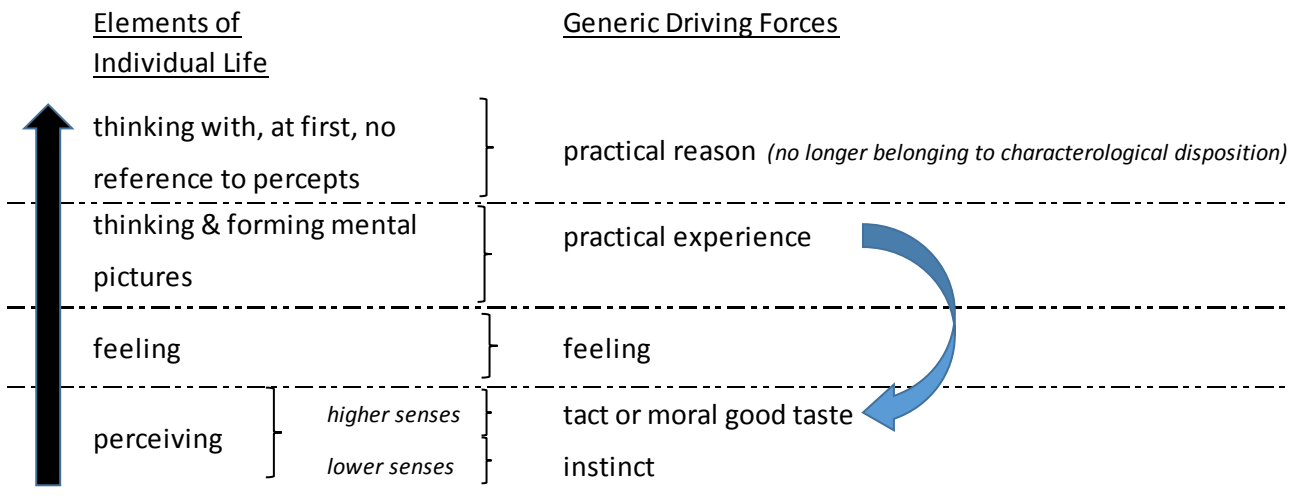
Elements of Individual Life

Generic Driving Forces

thinking with, at first, no reference to percepts

practical reason *(no longer belonging to characterological disposition)*

thinking & forming mental pictures

practical experience

feeling

feeling

perceiving

*higher senses*

tact or moral good taste

*lower senses*

instinct